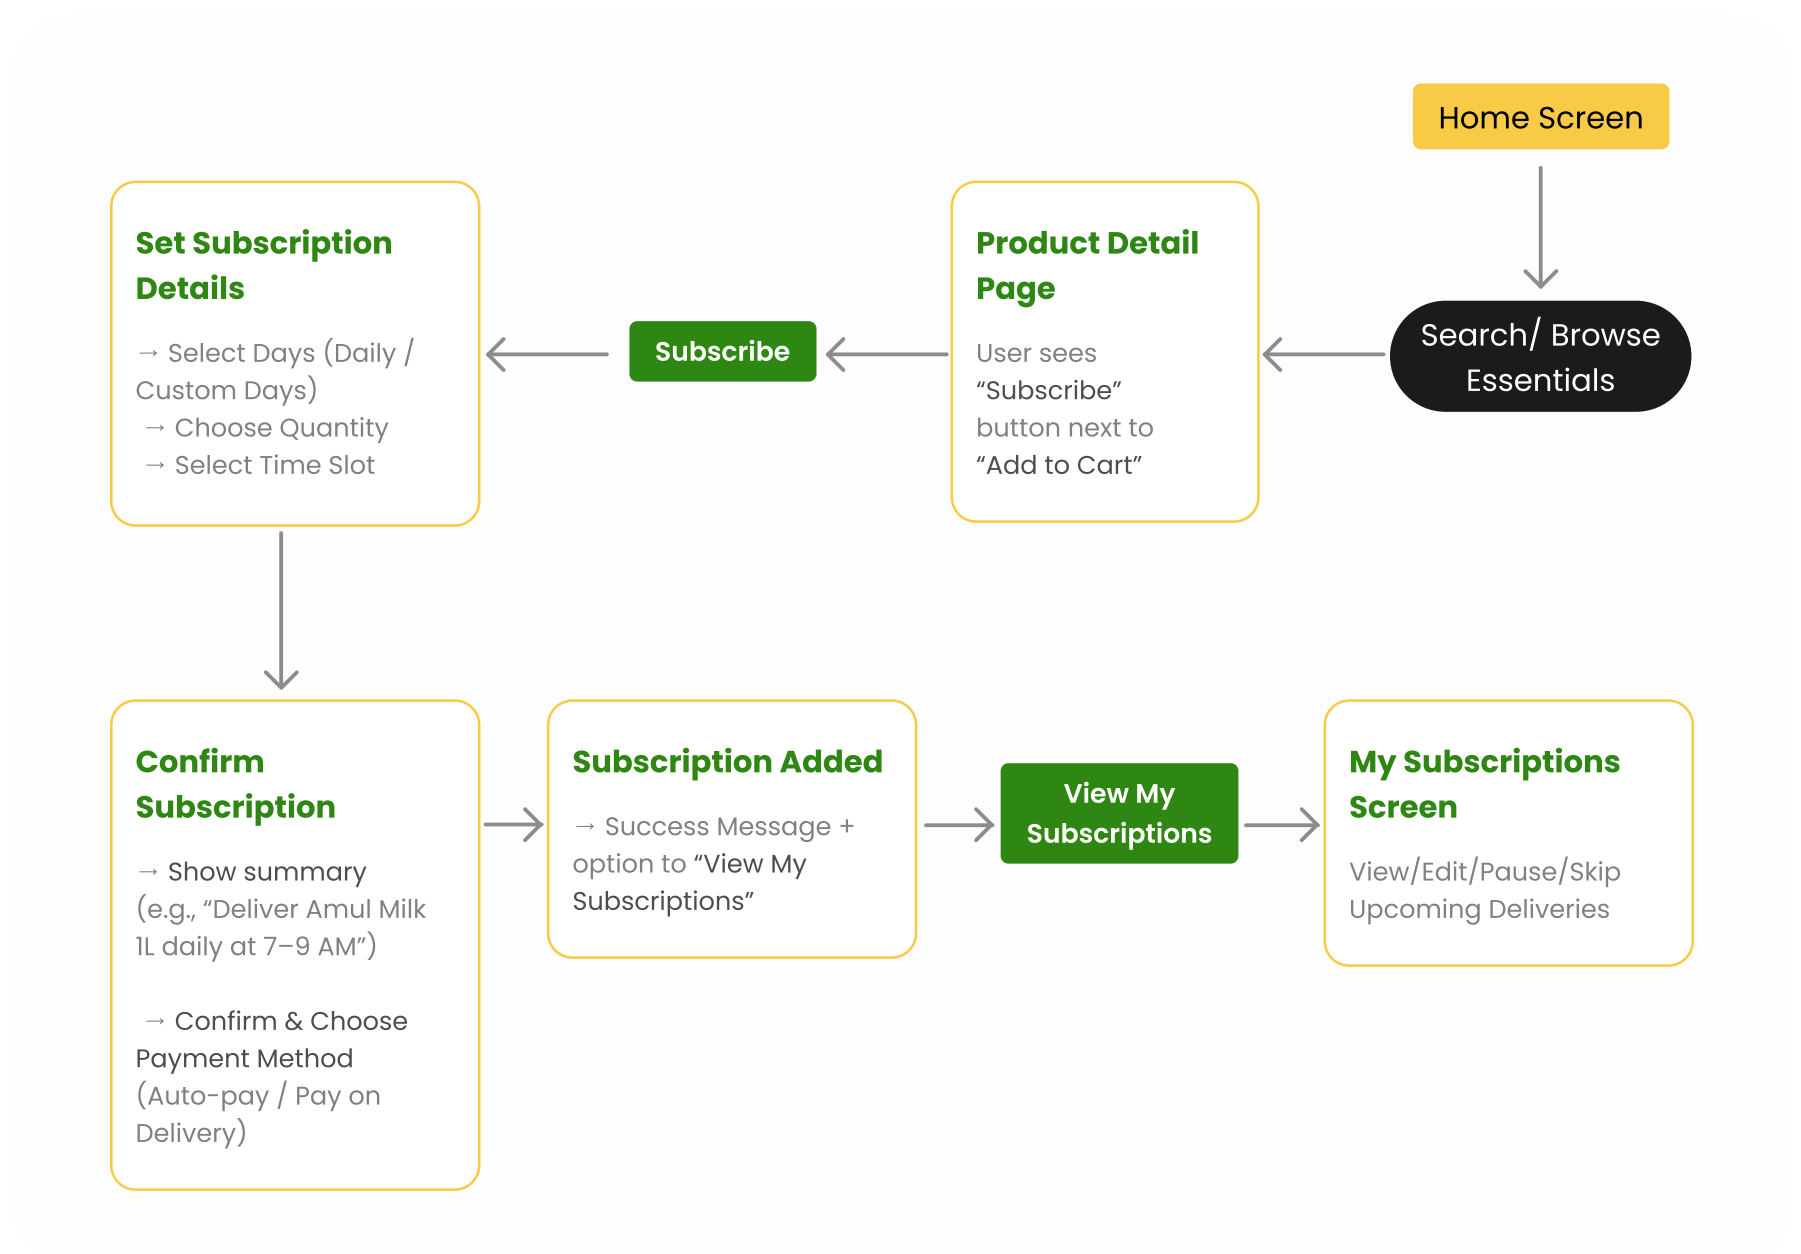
Home Screen

Search/ Browse Essentials

Product Detail Page

User sees "Subscribe" button next to "Add to Cart"

Subscribe

Set Subscription Details

→ Select Days (Daily / Custom Days)
→ Choose Quantity
→ Select Time Slot

Confirm Subscription

→ Show summary (e.g., "Deliver Amul Milk 1L daily at 7–9 AM")

→ Confirm & Choose Payment Method (Auto-pay / Pay on Delivery)

Subscription Added

→ Success Message + option to "View My Subscriptions"

View My Subscriptions

My Subscriptions Screen

View/Edit/Pause/Skip Upcoming Deliveries